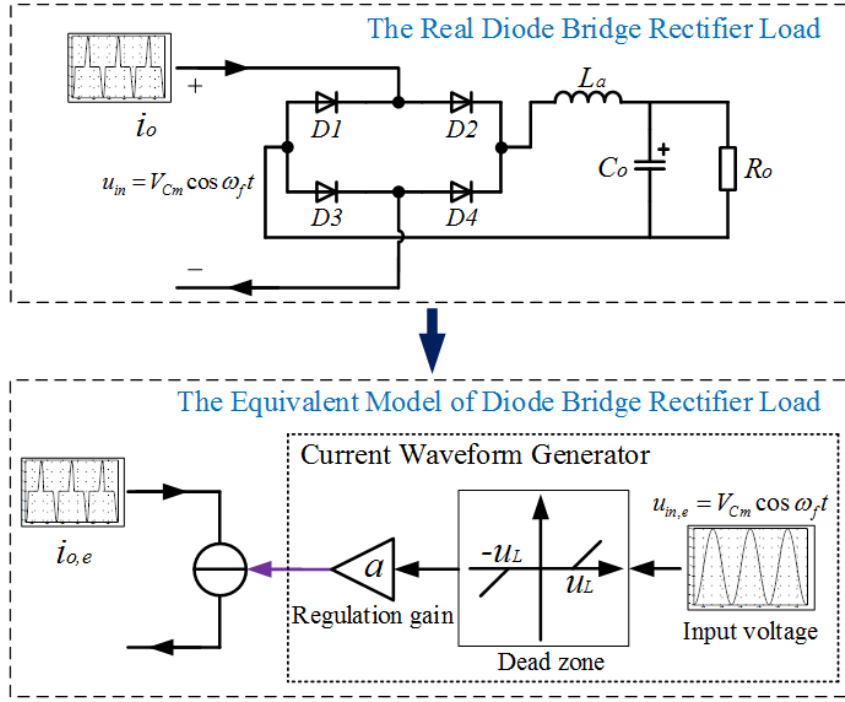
The Real Diode Bridge Rectifier Load

+

$i_o$

$u_{in} = V_{Cm} \cos \omega_f t$

D1

D2

D3

D4

$L_a$

+

$C_o$

$R_o$

−

The Equivalent Model of Diode Bridge Rectifier Load

Current Waveform Generator

$i_{o,e}$

$a$

Regulation gain

$-u_L$

$u_L$

Dead zone

$u_{in,e} = V_{Cm} \cos \omega_f t$

Input voltage